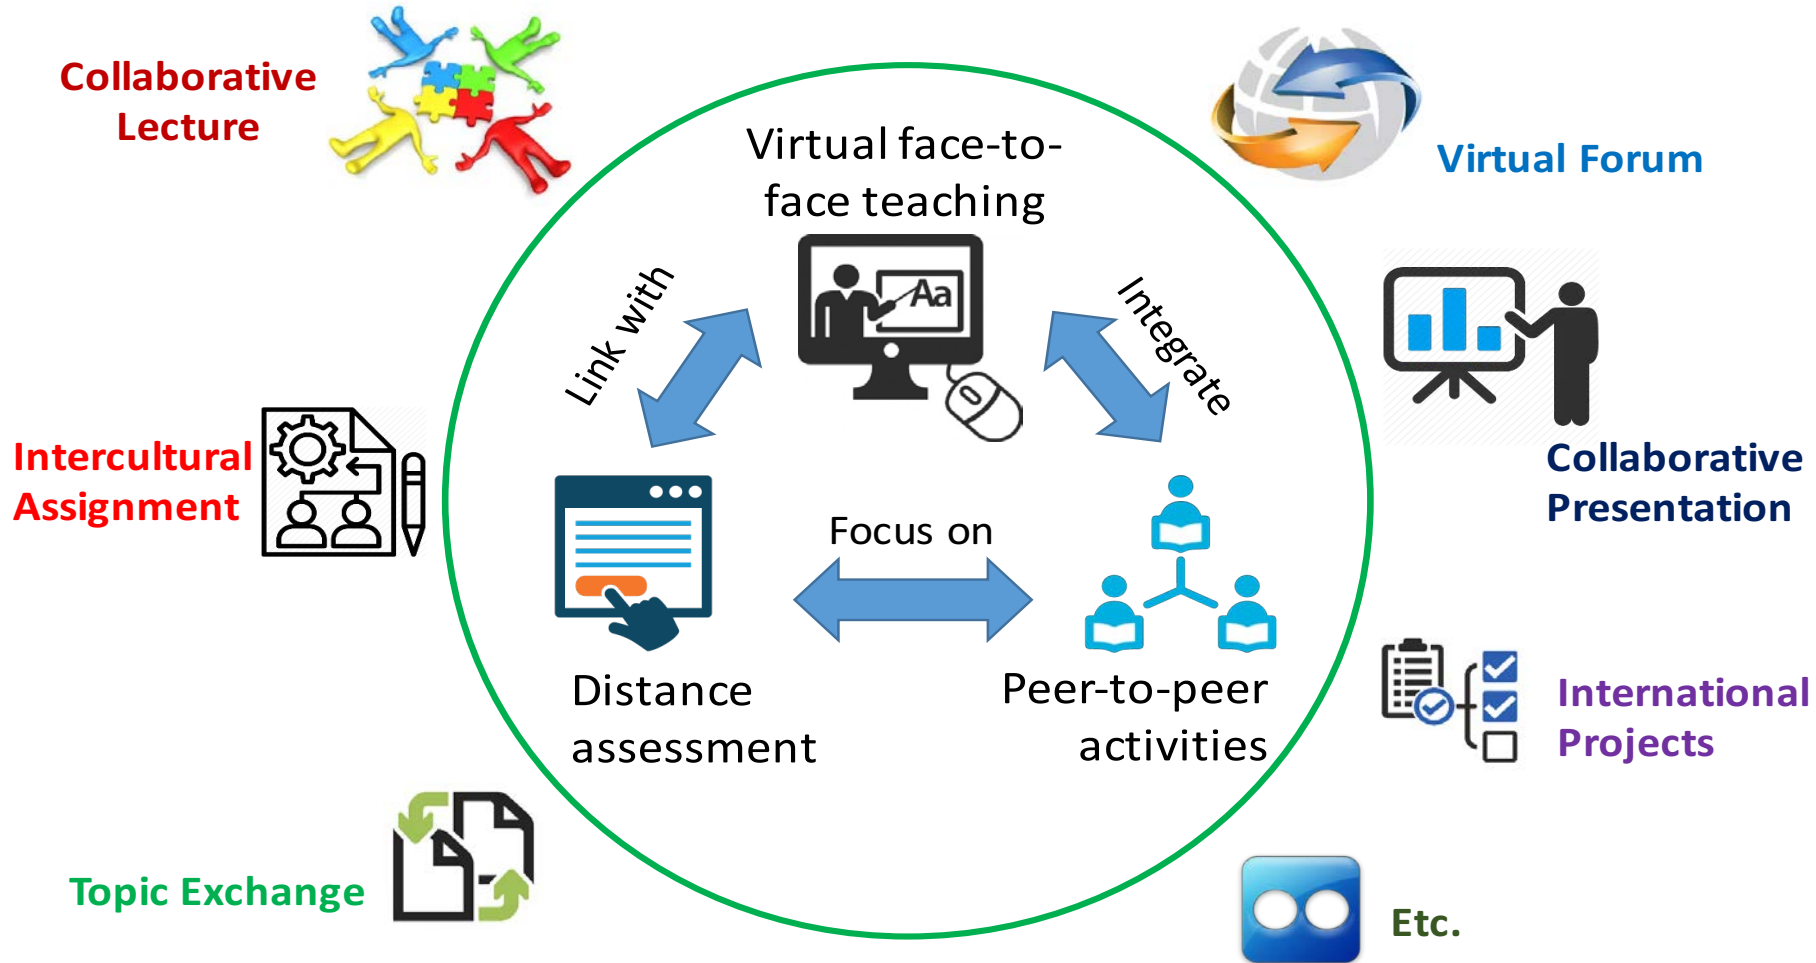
Collaborative Lecture

Virtual Forum

Virtual face-to-face teaching

Aa

Link with

Integrate

Collaborative Presentation

Intercultural Assignment

Focus on

Distance assessment

Peer-to-peer activities

International Projects

Topic Exchange

Etc.